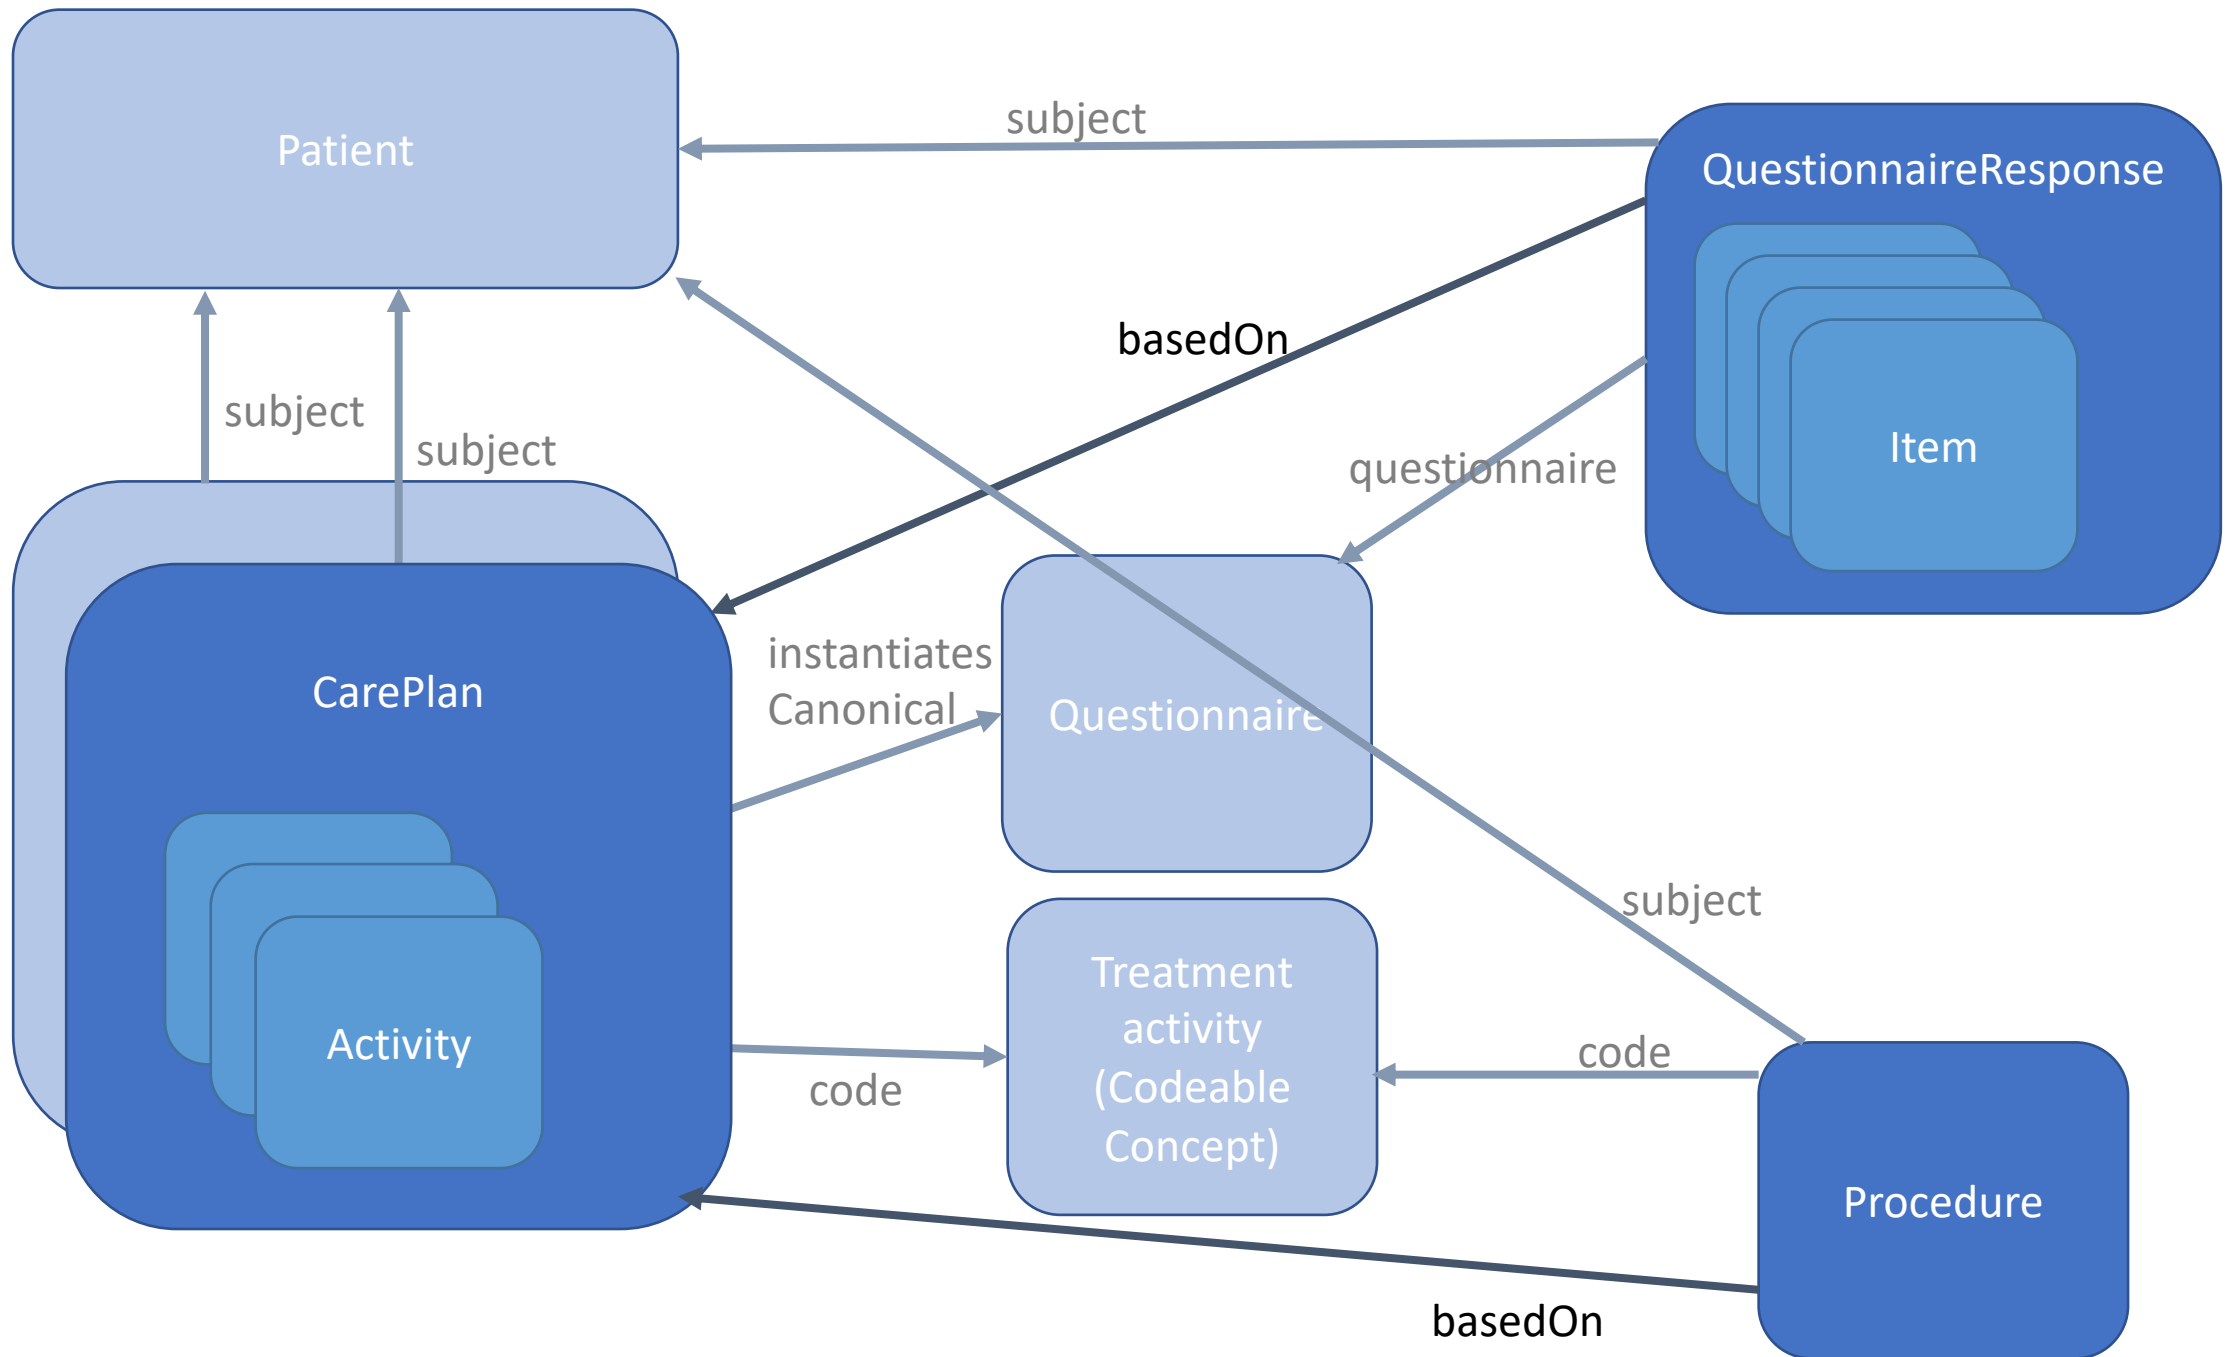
Patient

subject

QuestionnaireResponse

basedOn

Item

subject

subject

questionnaire

CarePlan

instantiates Canonical

Questionnaire

Activity

subject

Treatment activity (Codeable Concept)

code

code

Procedure

basedOn